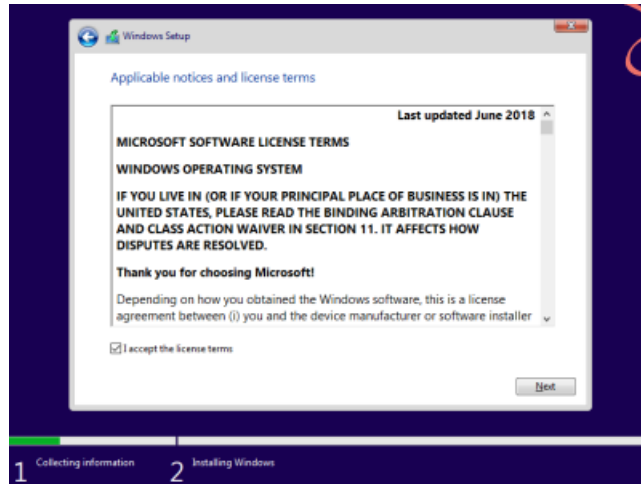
Windows Setup

Applicable notices and license terms

Last updated June 2018

MICROSOFT SOFTWARE LICENSE TERMS

WINDOWS OPERATING SYSTEM

IF YOU LIVE IN (OR IF YOUR PRINCIPAL PLACE OF BUSINESS IS IN) THE UNITED STATES, PLEASE READ THE BINDING ARBITRATION CLAUSE AND CLASS ACTION WAIVER IN SECTION 11. IT AFFECTS HOW DISPUTES ARE RESOLVED.

Thank you for choosing Microsoft!

Depending on how you obtained the Windows software, this is a license agreement between (i) you and the device manufacturer or software installer

I accept the license terms

Next

1 Collecting information

2 Installing Windows